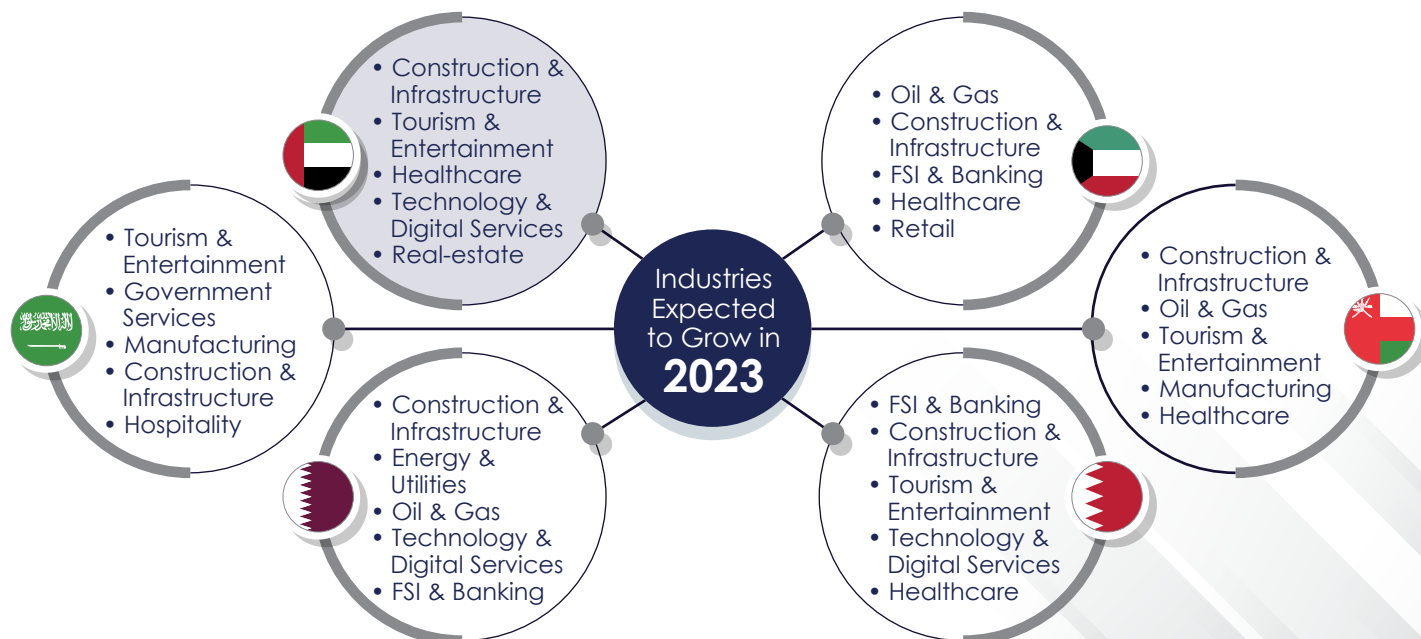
• Construction & Infrastructure
• Tourism & Entertainment
• Healthcare
• Technology & Digital Services
• Real-estate

• Oil & Gas
• Construction & Infrastructure
• FSI & Banking
• Healthcare
• Retail

• Tourism & Entertainment
• Government Services
• Manufacturing
• Construction & Infrastructure
• Hospitality

Industries Expected to Grow in 2023

• Construction & Infrastructure
• Oil & Gas
• Tourism & Entertainment
• Manufacturing
• Healthcare

• Construction & Infrastructure
• Energy & Utilities
• Oil & Gas
• Technology & Digital Services
• FSI & Banking

• FSI & Banking
• Construction & Infrastructure
• Tourism & Entertainment
• Technology & Digital Services
• Healthcare